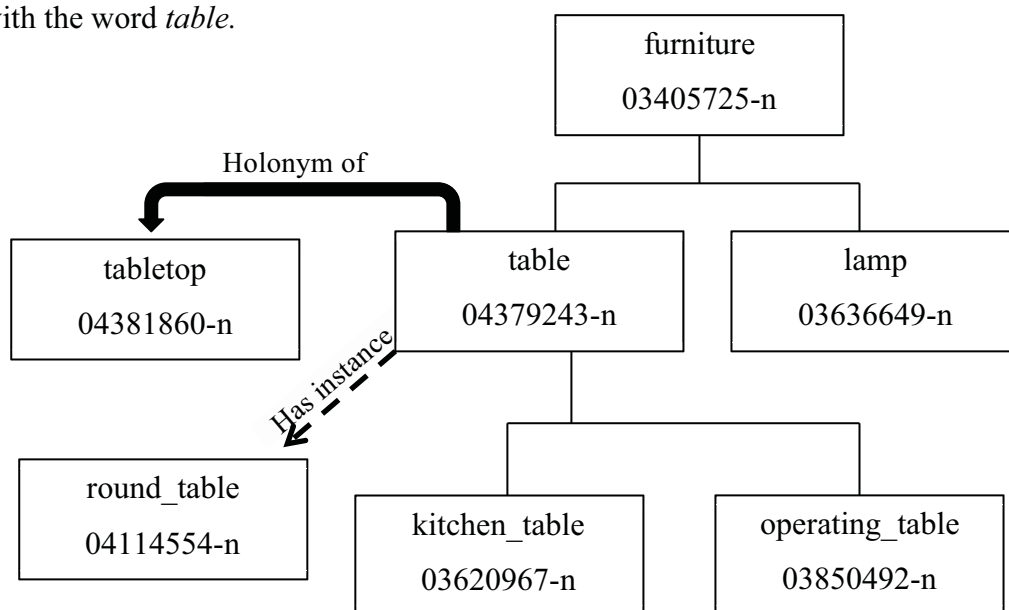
ith the word *table.*

furniture
03405725-n

Holonym of

tabletop
04381860-n

table
04379243-n

lamp
03636649-n

Has instance

round_table
04114554-n

kitchen_table
03620967-n

operating_table
03850492-n